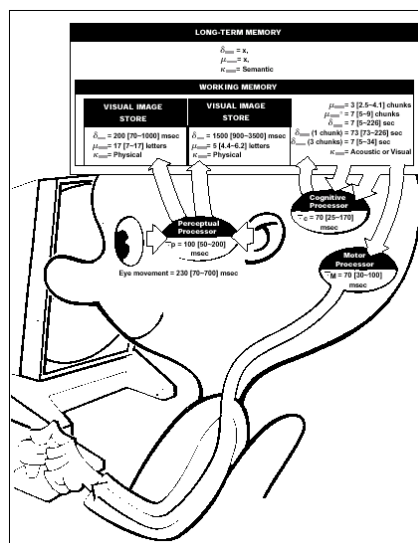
LONG-TERM MEMORY

$\delta_{LTM} = \infty$,
$\mu_{LTM} = \infty$,
$\kappa_{LTM}$ = Semantic

WORKING MEMORY

VISUAL IMAGE STORE

$\delta_{VIS}$ = 200 [70–1000] msec
$\mu_{VIS}$ = 17 [7–17] letters
$\kappa_{VIS}$ = Physical

VISUAL IMAGE STORE

$\delta_{AIS}$ = 1500 [900–3500] msec
$\mu_{AIS}$ = 5 [4.4–6.2] letters
$\kappa_{AIS}$ = Physical

$\mu_{WM}$ = 3 [2.5–4.1] chunks
$\mu_{WM}$ = 7 [5–9] chunks
$\delta_{WM}$ = 7 [5–226] sec
$\delta_{WM}$ (1 chunk) = 73 [73–226] sec
$\delta_{WM}$ (3 chunks) = 7 [5–34] sec
$\kappa_{WM}$ = Acoustic or Visual

Perceptual Processor
$\tau_P$ = 100 [50–200] msec

Cognitive Processor
$\tau_C$ = 70 [25–170] msec

Eye movement = 230 [70–700] msec

Motor Processor
$\tau_M$ = 70 [30–100] msec